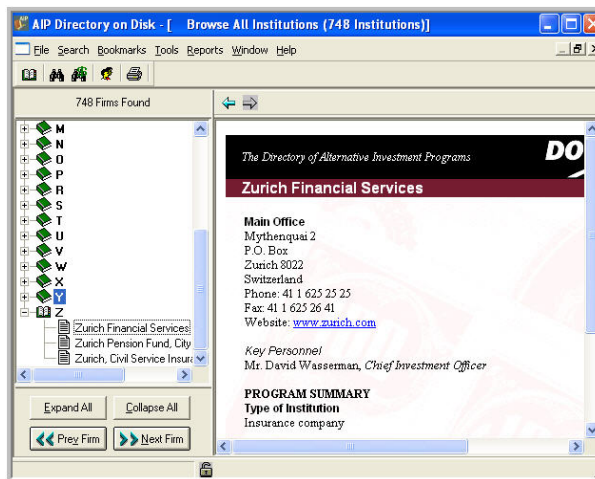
AIP Directory on Disk - [ Browse All Institutions (748 Institutions)]

File Search Bookmarks Tools Reports Window Help

748 Firms Found

M
N
O
P
R
S
T
U
V
W
X
Y
Z
Zurich Financial Services
Zurich Pension Fund, City
Zurich, Civil Service Insura

Expand All
Collapse All
Prev Firm
Next Firm

The Directory of Alternative Investment Programs
DO

Zurich Financial Services

Main Office
Mythenquai 2
P.O. Box
Zurich 8022
Switzerland
Phone: 41 1 625 25 25
Fax: 41 1 625 26 41
Website: www.zurich.com

Key Personnel
Mr. David Wasserman, Chief Investment Officer

PROGRAM SUMMARY
Type of Institution
Insurance company